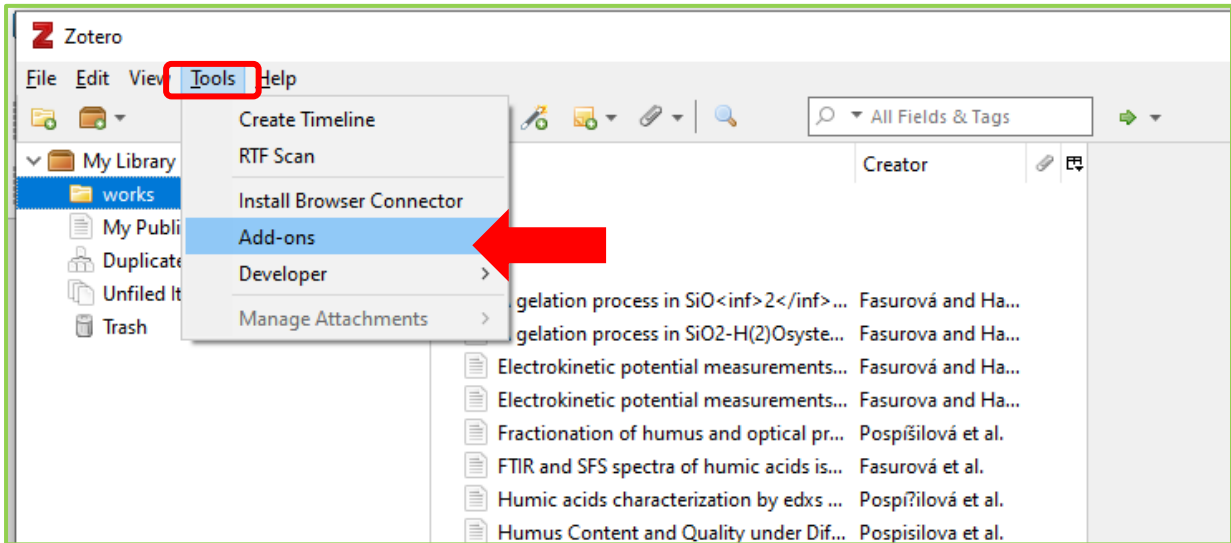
Zotero

File Edit View Tools Help

Create Timeline
RTF Scan
Install Browser Connector
Add-ons
Developer
Manage Attachments

All Fields & Tags

My Library
works
My Publi
Duplicate
Unfiled It
Trash

Creator

gelation process in SiO<inf>2</inf>... Fasurová and Ha...
gelation process in SiO2-H(2)Osyste... Fasurova and Ha...
Electrokinetic potential measurements... Fasurová and Ha...
Electrokinetic potential measurements... Fasurova and Ha...
Fractionation of humus and optical pr... Pospíšilová et al.
FTIR and SFS spectra of humic acids is... Fasurová et al.
Humic acids characterization by edxs ... Pospí?ilová et al.
Humus Content and Quality under Dif... Pospisilova et al.